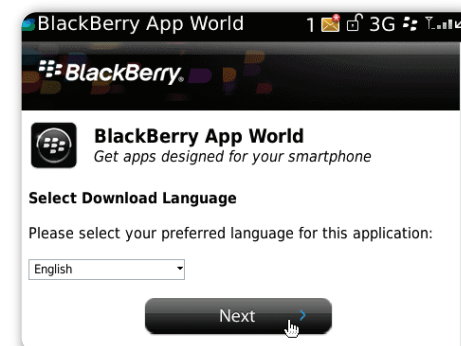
BlackBerry App World 1 3G

BlackBerry.

BlackBerry App World
Get apps designed for your smartphone

Select Download Language

Please select your preferred language for this application:

English

Next